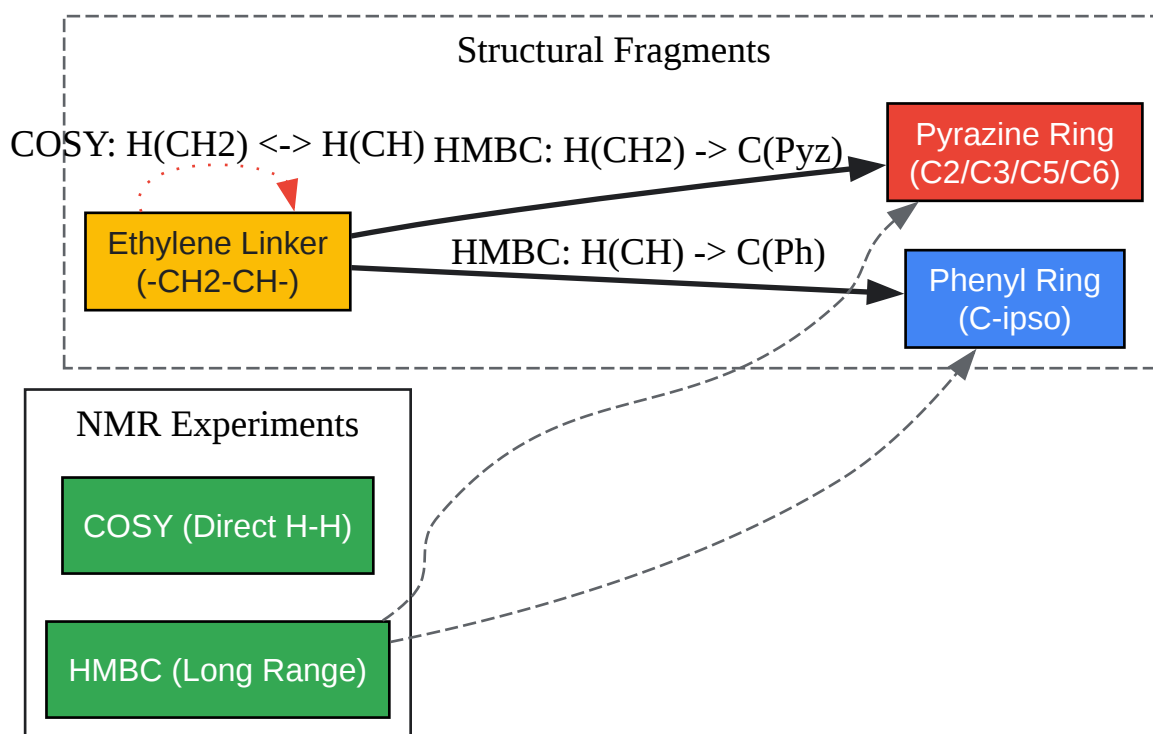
Structural Fragments

COSY: H(CH2) <-> H(CH)

HMBC: H(CH2) -> C(Pyz)

Pyrazine Ring
(C2/C3/C5/C6)

Ethylene Linker
(-CH2-CH-)

HMBC: H(CH) -> C(Ph)

Phenyl Ring
(C-ipso)

NMR Experiments

COSY (Direct H-H)

HMBC (Long Range)